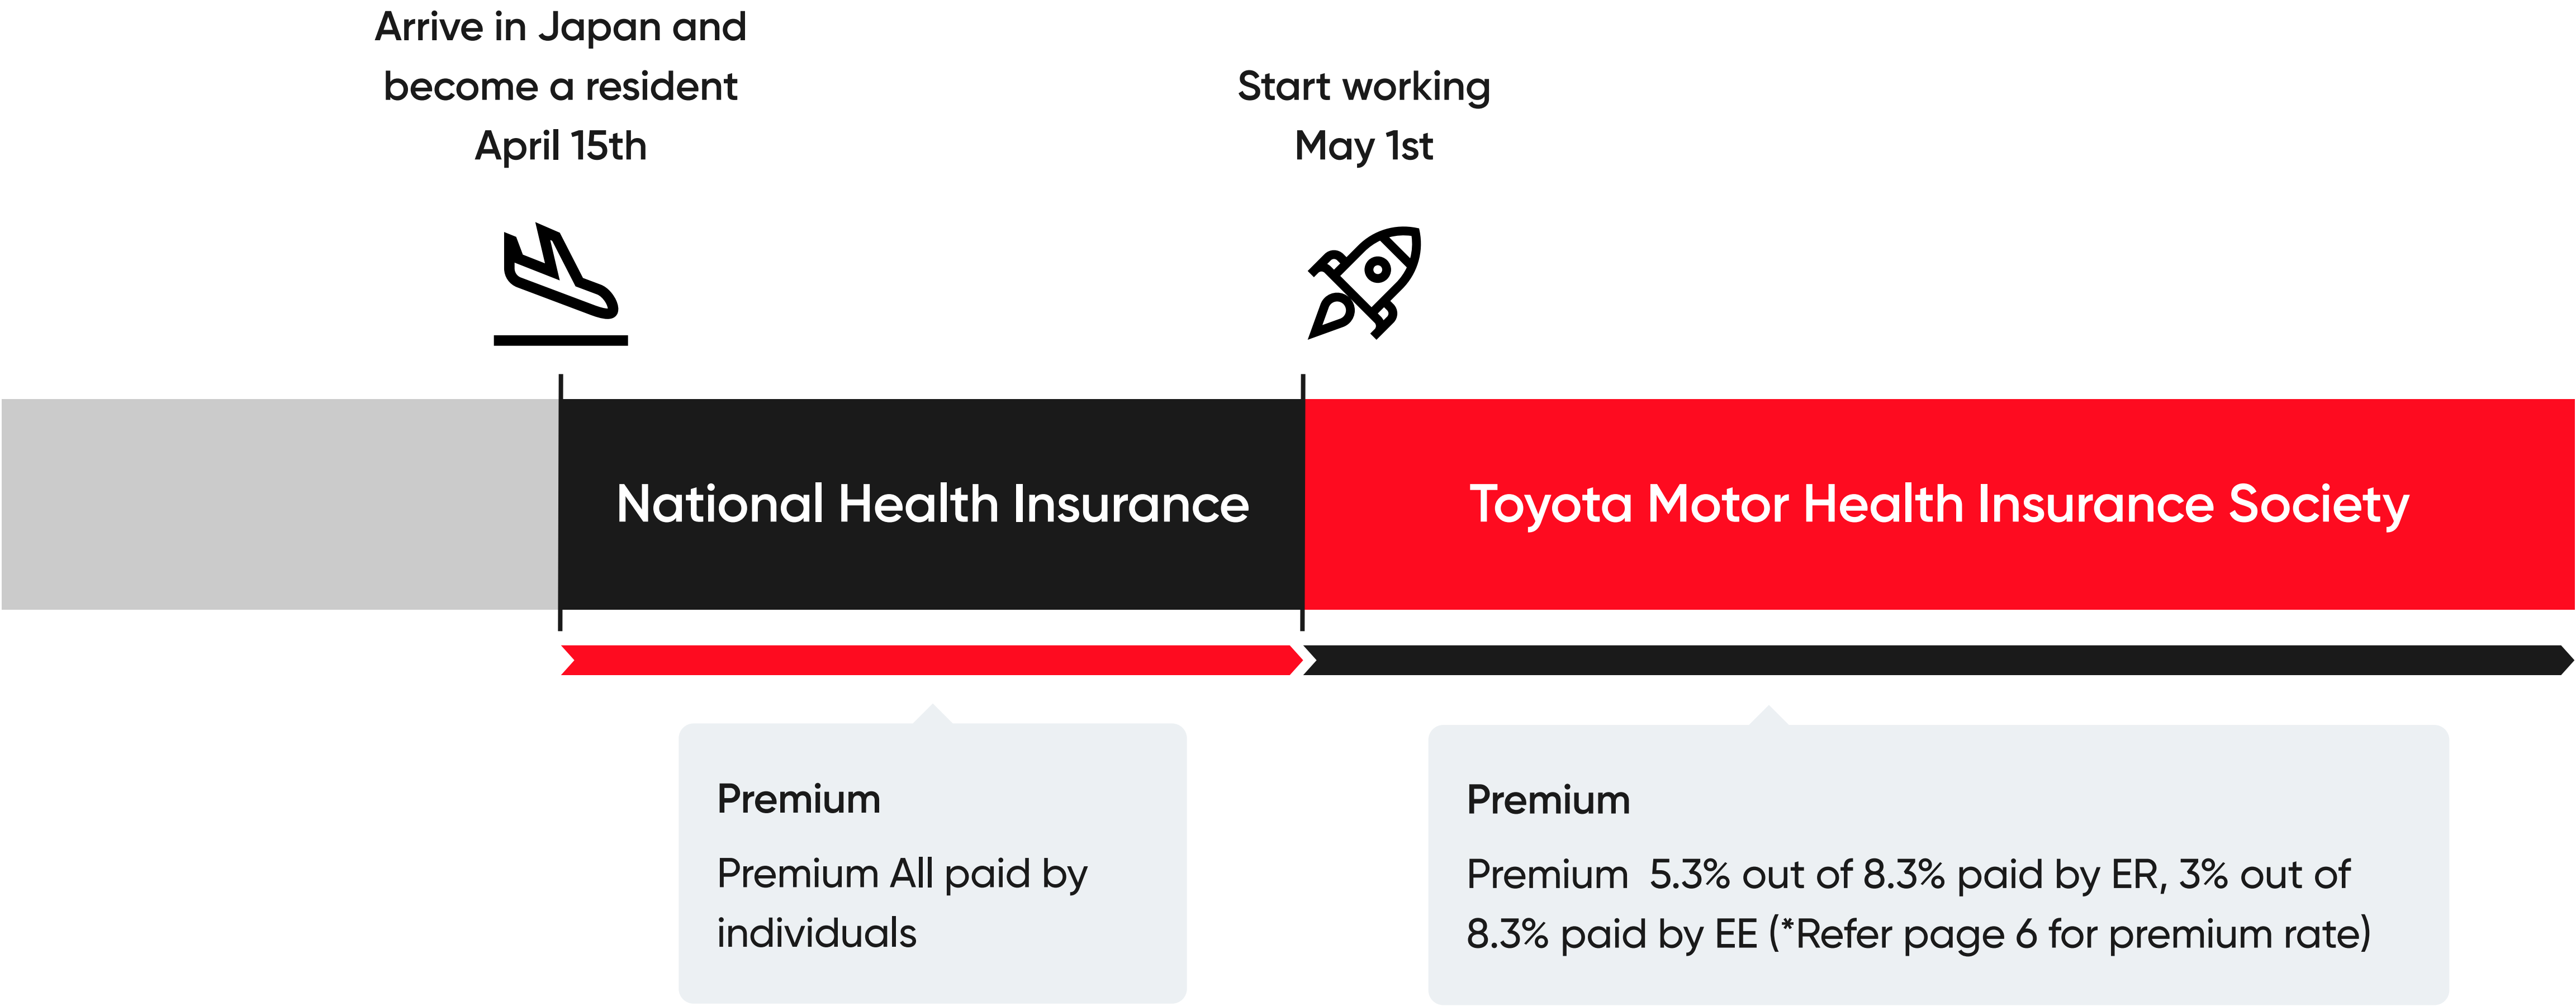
Arrive in Japan and become a resident
April 15th

Start working
May 1st

National Health Insurance

Toyota Motor Health Insurance Society

Premium

Premium All paid by individuals

Premium

Premium 5.3% out of 8.3% paid by ER, 3% out of 8.3% paid by EE (*Refer page 6 for premium rate)